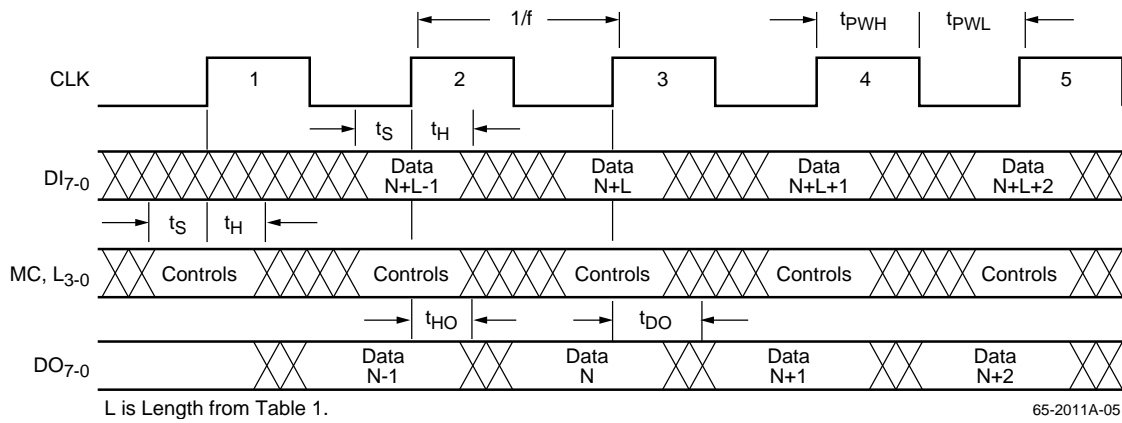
1/f

$t_{PWH}$ $t_{PWL}$

CLK 1 2 3 4 5

$t_S$ $t_H$

$DI_{7-0}$ Data N+L-1 Data N+L Data N+L+1 Data N+L+2

$t_S$ $t_H$

MC, $L_{3-0}$ Controls Controls Controls Controls Controls

$t_{HO}$ $t_{DO}$

$DO_{7-0}$ Data N-1 Data N Data N+1 Data N+2

L is Length from Table 1.

65-2011A-05